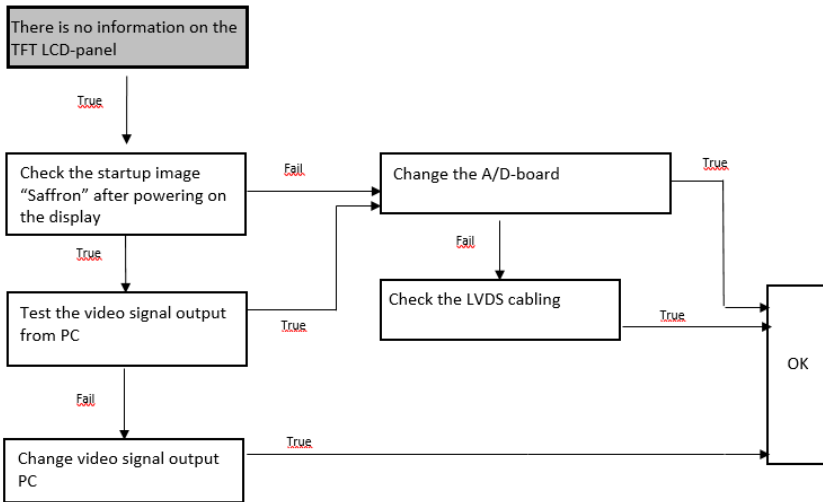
There is no information on the TFT LCD-panel

True

Check the startup image "Saffron" after powering on the display

Fail

Change the A/D-board

True

True

Fail

Test the video signal output from PC

True

Check the LVDS cabling

True

OK

Fail

Change video signal output PC

True